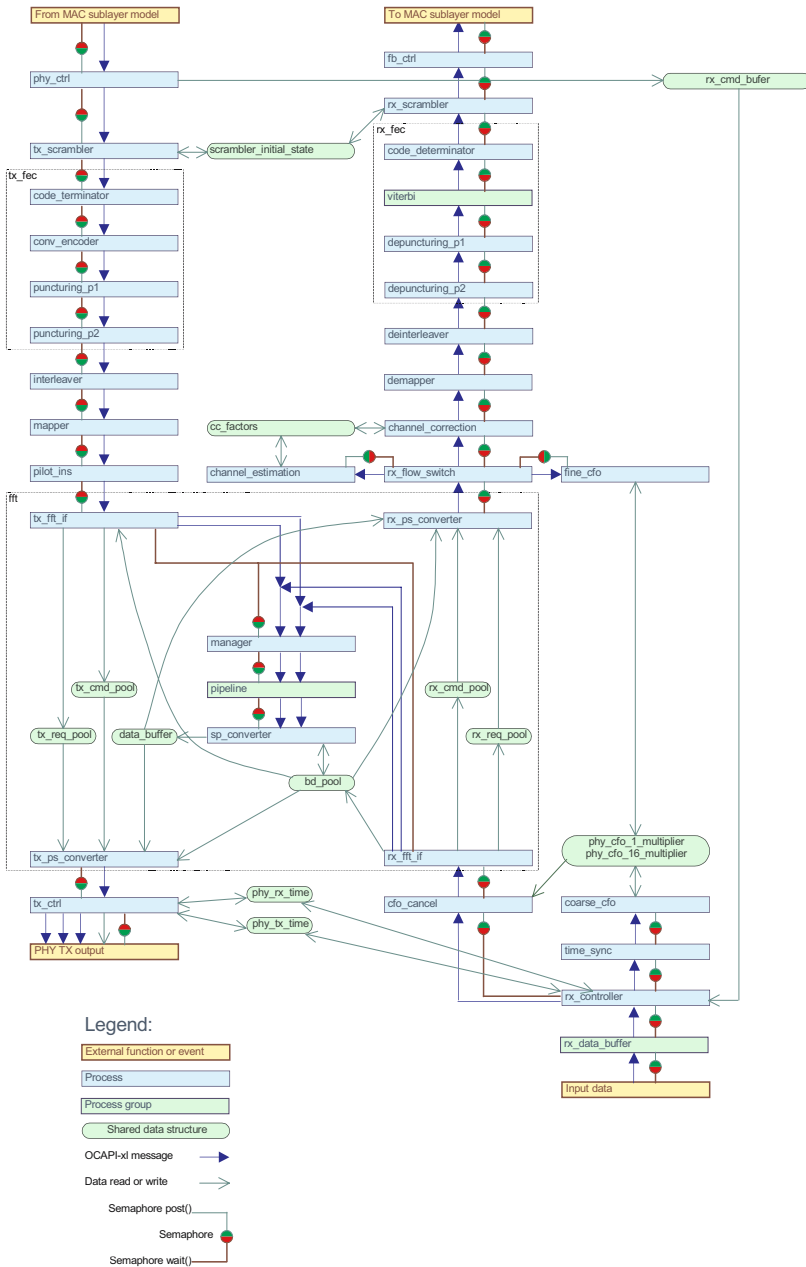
From MAC sublayer model

To MAC sublayer model

fb_ctrl

phy_ctrl

rx_cmd_bufer

rx_scrambler

rx_fec

tx_scrambler

scrambler_initial_state

code_determinator

tx_fec

code_terminator

viterbi

conv_encoder

depuncturing_p1

puncturing_p1

depuncturing_p2

puncturing_p2

deinterleaver

interleaver

demapper

mapper

cc_factors

channel_correction

pilot_ins

channel_estimation

rx_flow_switch

fine_cfo

fft

tx_fft_if

rx_ps_converter

manager

pipeline

tx_cmd_pool

rx_cmd_pool

tx_req_pool

data_buffer

sp_converter

rx_req_pool

bd_pool

phy_cfo_1_multiplier
phy_cfo_16_multiplier

tx_ps_converter

rx_fft_if

tx_ctrl

phy_rx_time

cfo_cancel

coarse_cfo

phy_tx_time

PHY TX output

time_sync

rx_controller

Legend:

External function or event

rx_data_buffer

Process

Input data

Process group

Shared data structure

OCAPI-xl message

Data read or write

Semaphore post()

Semaphore

Semaphore wait()